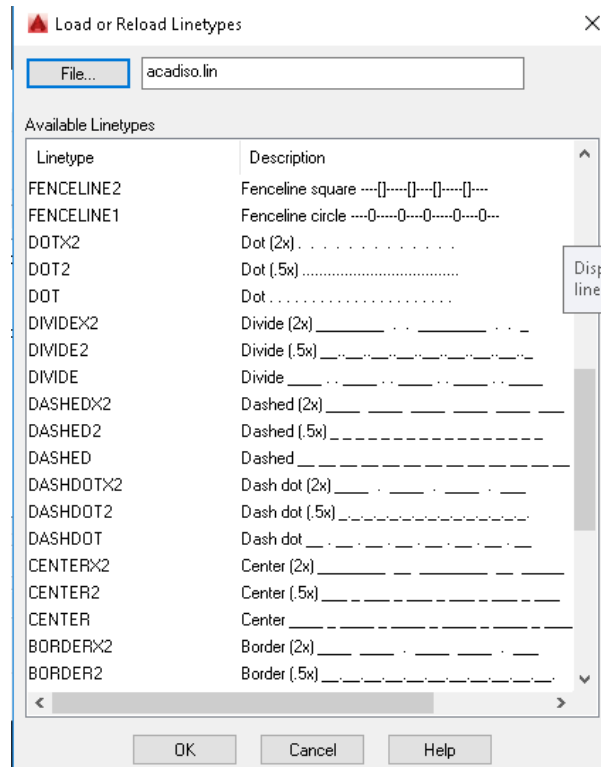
Load or Reload Linetypes

×

File...

acadiso.lin

Available Linetypes

| Linetype | Description |
|---|---|
| FENCELINE2 | Fenceline square ----[]-----[]----[]-----[]---- |
| FENCELINE1 | Fenceline circle ----0-----0----0-----0----0--- |
| DOTX2 | Dot (2x) . . . . . . . . . . . . . |
| DOT2 | Dot (.5x) ..................................... |
| DOT | Dot . . . . . . . . . . . . . . . . . . . . . |
| DIVIDEX2 | Divide (2x) ________ . . ________ . . _ |
| DIVIDE2 | Divide (.5x) __..__..__..__..__..__..__..__.._ |
| DIVIDE | Divide ____ . . ____ . . ____ . . ____ . . ____ |
| DASHEDX2 | Dashed (2x) ____ ____ ____ ____ ____ ___ |
| DASHED2 | Dashed (.5x) _ _ _ _ _ _ _ _ _ _ _ _ _ _ _ _ |
| DASHED | Dashed __ __ __ __ __ __ __ __ __ __ __ __ |
| DASHDOTX2 | Dash dot (2x) ____ . ____ . ____ . ___ |
| DASHDOT2 | Dash dot (.5x) _._._._._._._._._._._._._. |
| DASHDOT | Dash dot __ . __ . __ . __ . __ . __ . __ |
| CENTERX2 | Center (2x) ________ __ ________ __ _____ |
| CENTER2 | Center (.5x) ____ _ ____ _ ____ _ ____ _ ____ |
| CENTER | Center ____ _ ____ _ ____ _ ____ _ ____ |
| BORDERX2 | Border (2x) ____ ____ . ____ ____ . ___ |
| BORDER2 | Border (.5x) __.__.__.__.__.__.__.__.__. |

Disp line

OK

Cancel

Help